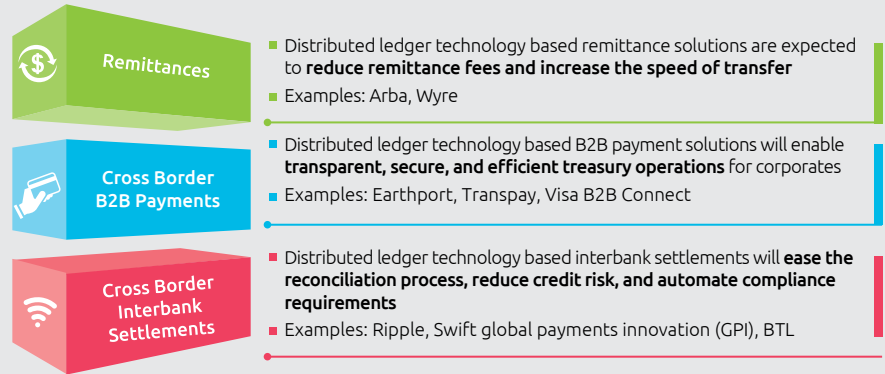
Remittances

Distributed ledger technology based remittance solutions are expected to **reduce remittance fees and increase the speed of transfer**

Examples: Arba, Wyre

Cross Border B2B Payments

Distributed ledger technology based B2B payment solutions will enable **transparent, secure, and efficient treasury operations** for corporates

Examples: Earthport, Transpay, Visa B2B Connect

Cross Border Interbank Settlements

Distributed ledger technology based interbank settlements will **ease the reconciliation process, reduce credit risk, and automate compliance requirements**

Examples: Ripple, Swift global payments innovation (GPI), BTL